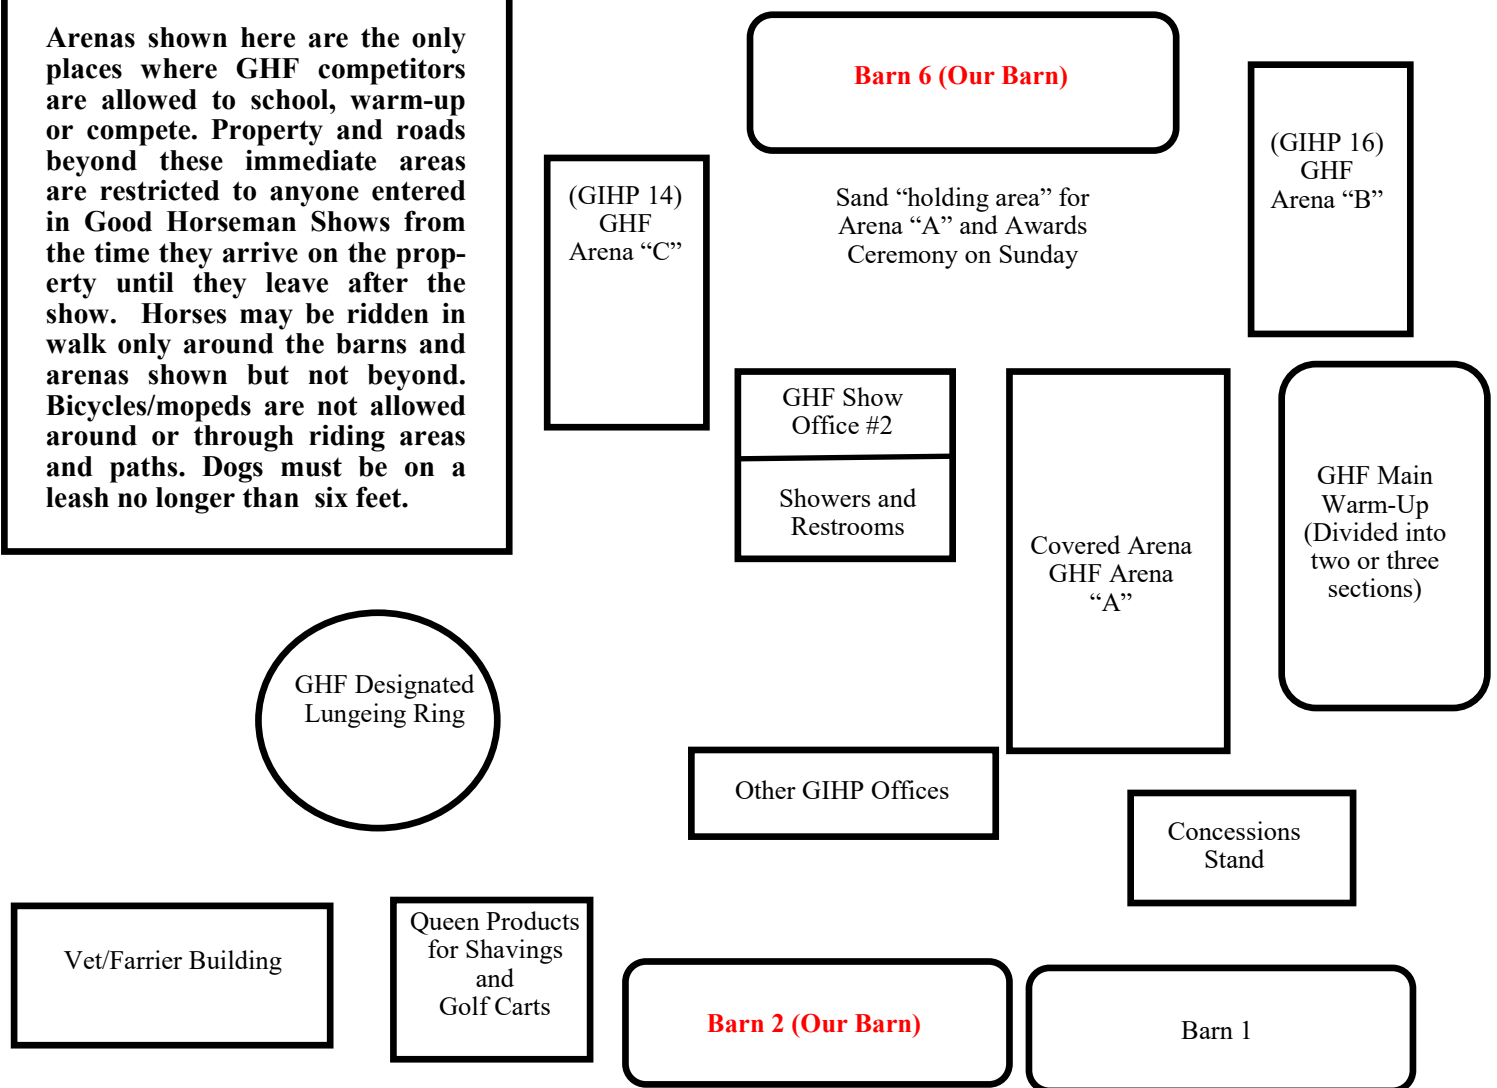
Arenas shown here are the only places where GHF competitors are allowed to school, warm-up or compete. Property and roads beyond these immediate areas are restricted to anyone entered in Good Horseman Shows from the time they arrive on the property until they leave after the show. Horses may be ridden in walk only around the barns and arenas shown but not beyond. Bicycles/mopeds are not allowed around or through riding areas and paths. Dogs must be on a leash no longer than six feet.

Barn 6 (Our Barn)

(GIHP 14)
GHF
Arena "C"

Sand "holding area" for Arena "A" and Awards Ceremony on Sunday

(GIHP 16)
GHF
Arena "B"

GHF Show Office #2

Showers and Restrooms

Covered Arena
GHF Arena
"A"

GHF Main Warm-Up (Divided into two or three sections)

GHF Designated Lungeing Ring

Other GIHP Offices

Concessions Stand

Vet/Farrier Building

Queen Products for Shavings and Golf Carts

Barn 2 (Our Barn)

Barn 1